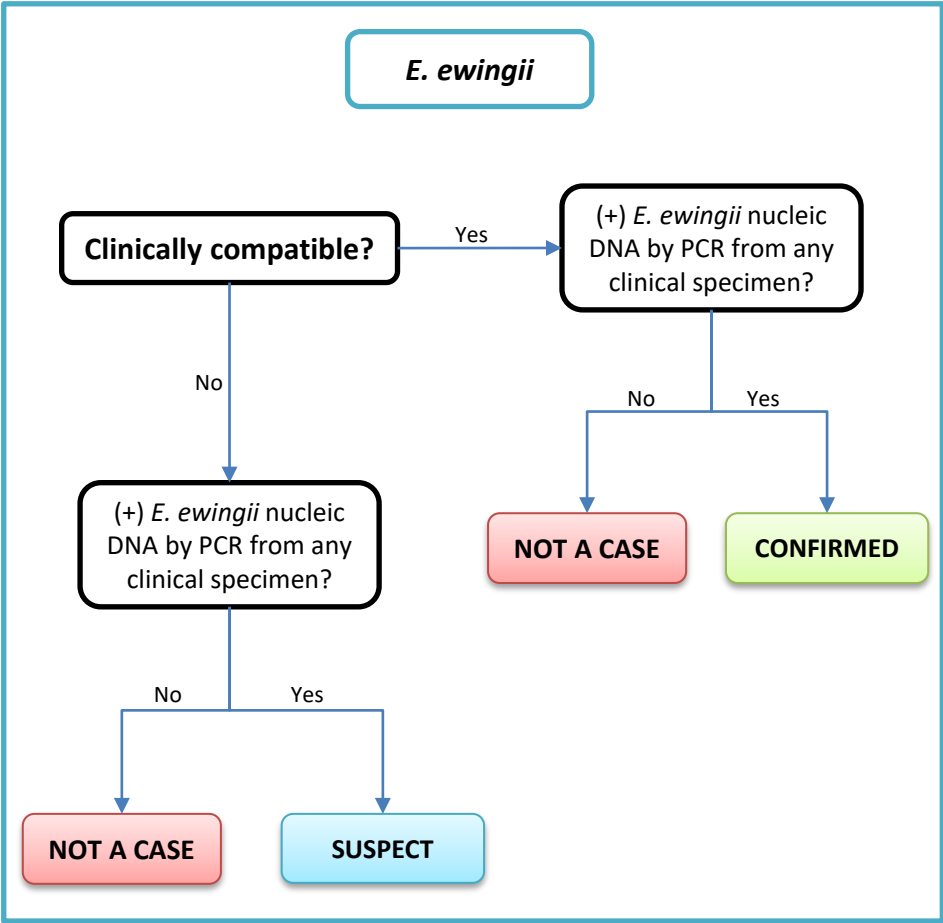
E. ewingii

Clinically compatible?

Yes

(+) E. ewingii nucleic DNA by PCR from any clinical specimen?

No

No

Yes

NOT A CASE

CONFIRMED

(+) E. ewingii nucleic DNA by PCR from any clinical specimen?

No

Yes

NOT A CASE

SUSPECT